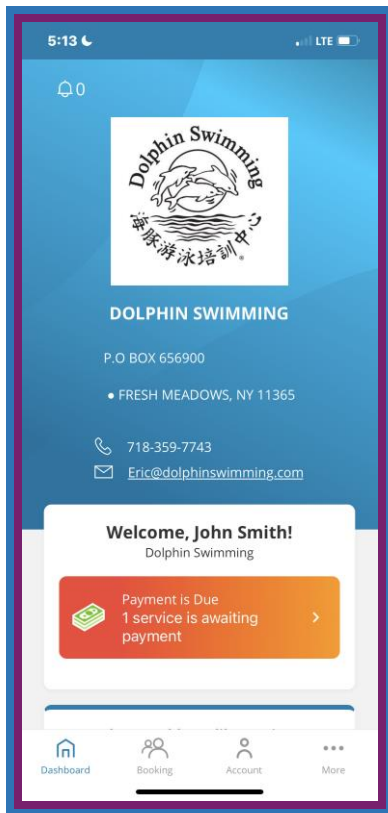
5:13 LTE

0

Dolphin Swimming
海豚游泳培訓中心

DOLPHIN SWIMMING

P.O BOX 656900

• FRESH MEADOWS, NY 11365

718-359-7743

Eric@dolphinswimming.com

Welcome, John Smith!
Dolphin Swimming

Payment is Due
1 service is awaiting payment

Dashboard Booking Account More